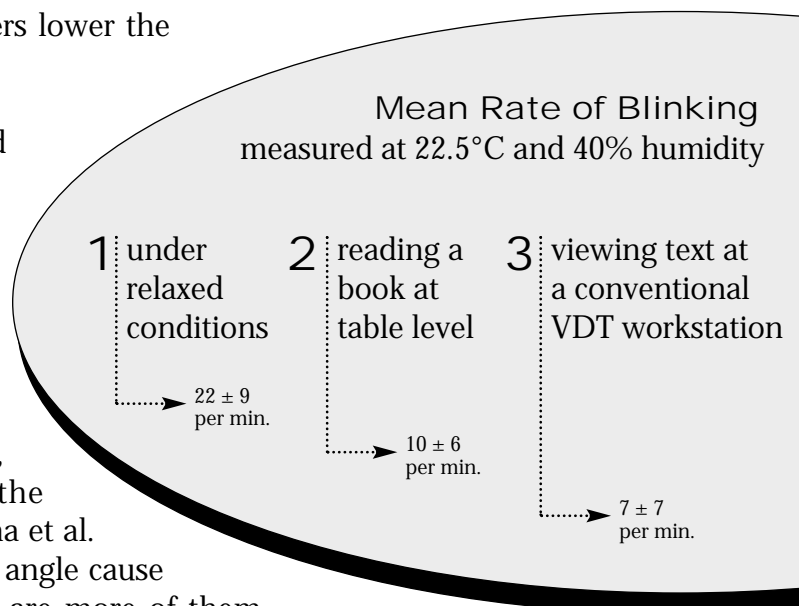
ers lower the

d

,
the
na et al.
angle cause
are more of them

Mean Rate of Blinking
measured at 22.5°C and 40% humidity

1 under relaxed conditions

$22 \pm 9$ per min.

2 reading a book at table level

$10 \pm 6$ per min.

3 viewing text at a conventional VDT workstation

$7 \pm 7$ per min.